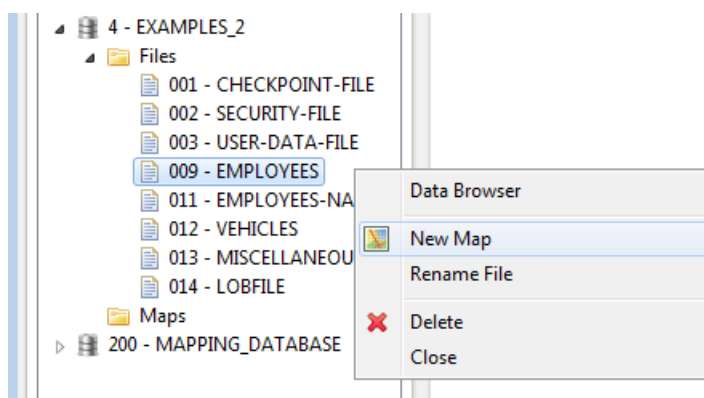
4 - EXAMPLES_2
Files
001 - CHECKPOINT-FILE
002 - SECURITY-FILE
003 - USER-DATA-FILE
009 - EMPLOYEES
011 - EMPLOYEES-NA
012 - VEHICLES
013 - MISCELLANEOU
014 - LOBFILE
Maps
200 - MAPPING_DATABASE

Data Browser
New Map
Rename File
Delete
Close